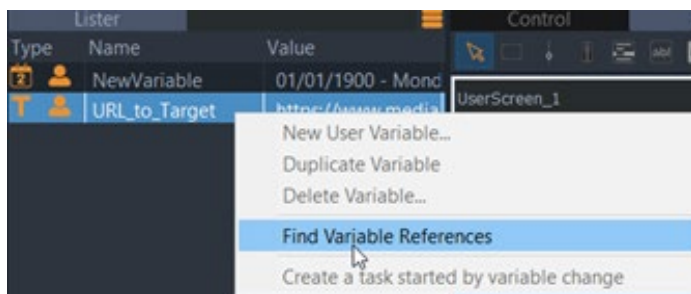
Lister

Control

| Type | Name | Value |
|---|---|---|
| 2 | NewVariable | 01/01/1900 - Mond |
| T | URL_to_Target | https://www.media |

UserScreen_1

New User Variable...

Duplicate Variable

Delete Variable...

Find Variable References

Create a task started by variable change